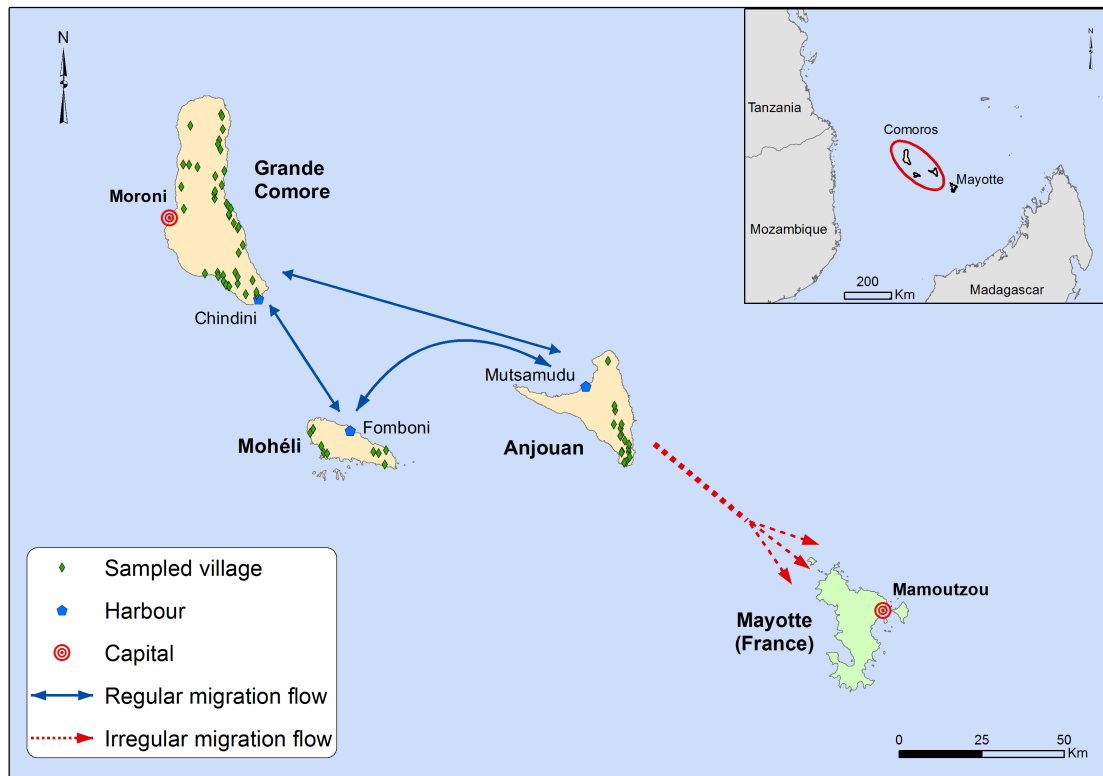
N

Tanzania

Comoros

Mayotte

Mozambique

200
Km

Madagascar

Grande Comore

Moroni

Chindini

Mutsamudu

Fomboni

Mohéli

Anjouan

Sampled village

Harbour

Capital

Regular migration flow

Irregular migration flow

Mamoutzou

Mayotte (France)

0 25 50
Km